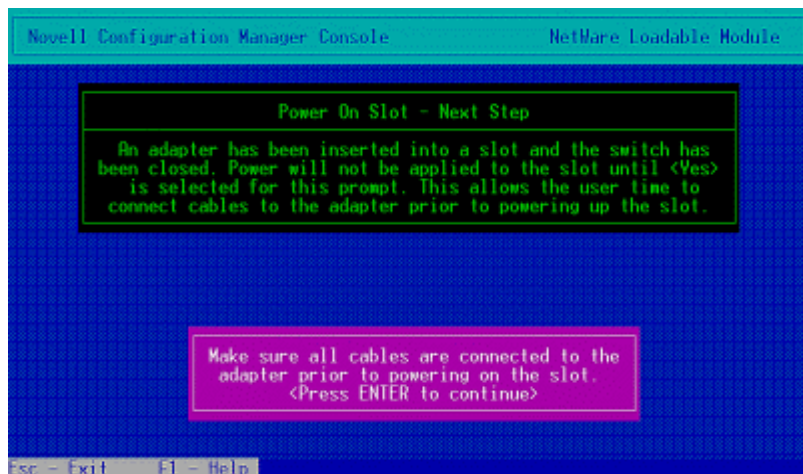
Novell Configuration Manager Console NetWare Loadable Module

Power On Slot - Next Step

An adapter has been inserted into a slot and the switch has been closed. Power will not be applied to the slot until <Yes> is selected for this prompt. This allows the user time to connect cables to the adapter prior to powering up the slot.

Make sure all cables are connected to the adapter prior to powering on the slot.
<Press ENTER to continue>

Esc - Exit F1 - Help